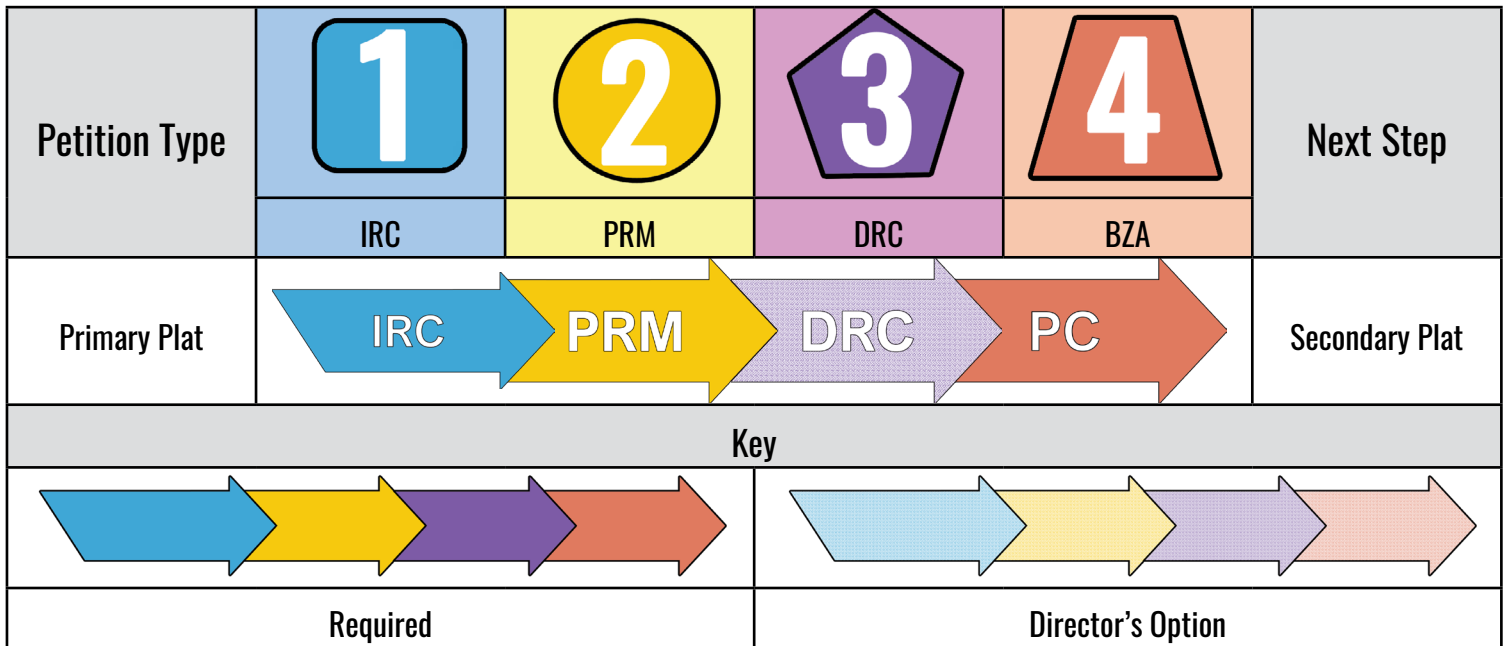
| Petition Type | 1 | 2 | 3 | 4 | Next Step |
|---|---|---|---|---|---|
| | IRC | PRM | DRC | BZA | |
| Primary Plat | IRC | PRM | DRC | PC | Secondary Plat |

Key

| Required | Director’s Option |
|---|---|